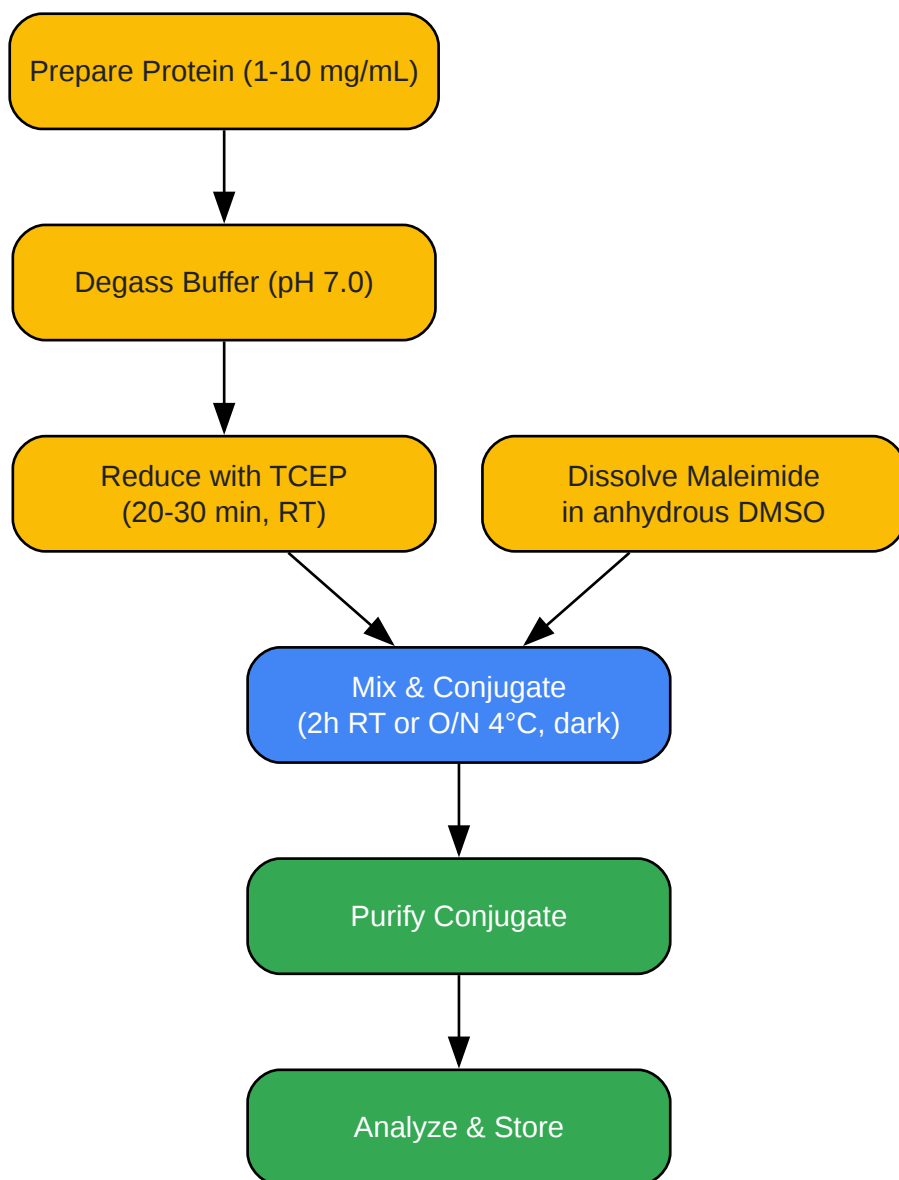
Prepare Protein (1-10 mg/mL)

Degass Buffer (pH 7.0)

Reduce with TCEP
(20-30 min, RT)

Dissolve Maleimide
in anhydrous DMSO

Mix & Conjugate
(2h RT or O/N 4°C, dark)

Purify Conjugate

Analyze & Store